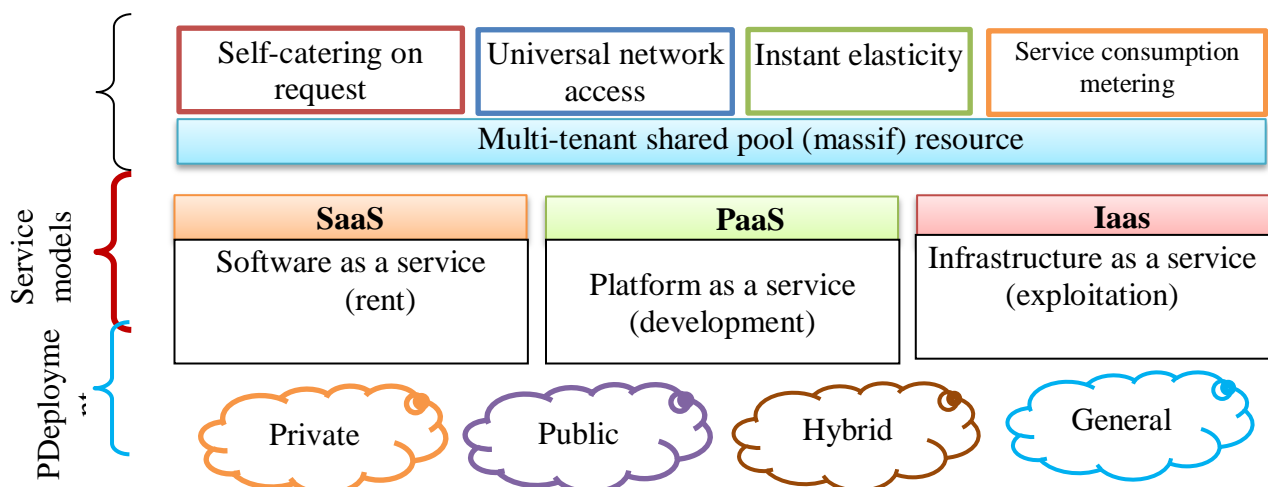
Self-catering on request

Universal network access

Instant elasticity

Service consumption metering

Multi-tenant shared pool (massif) resource

Service models

SaaS

Software as a service (rent)

PaaS

Platform as a service (development)

Iaas

Infrastructure as a service (exploitation)

PDeployme nt

Private

Public

Hybrid

General